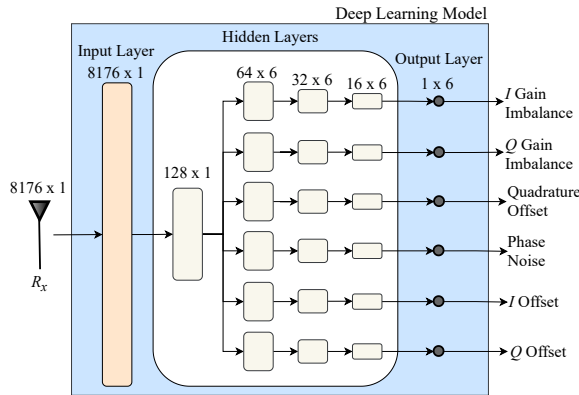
Deep Learning Model

Hidden Layers

Input Layer
8176 x 1

Output Layer

64 x 6

32 x 6

16 x 6

1 x 6

128 x 1

8176 x 1

$R_x$

$I$ Gain Imbalance

$Q$ Gain Imbalance

Quadrature Offset

Phase Noise

$I$ Offset

$Q$ Offset